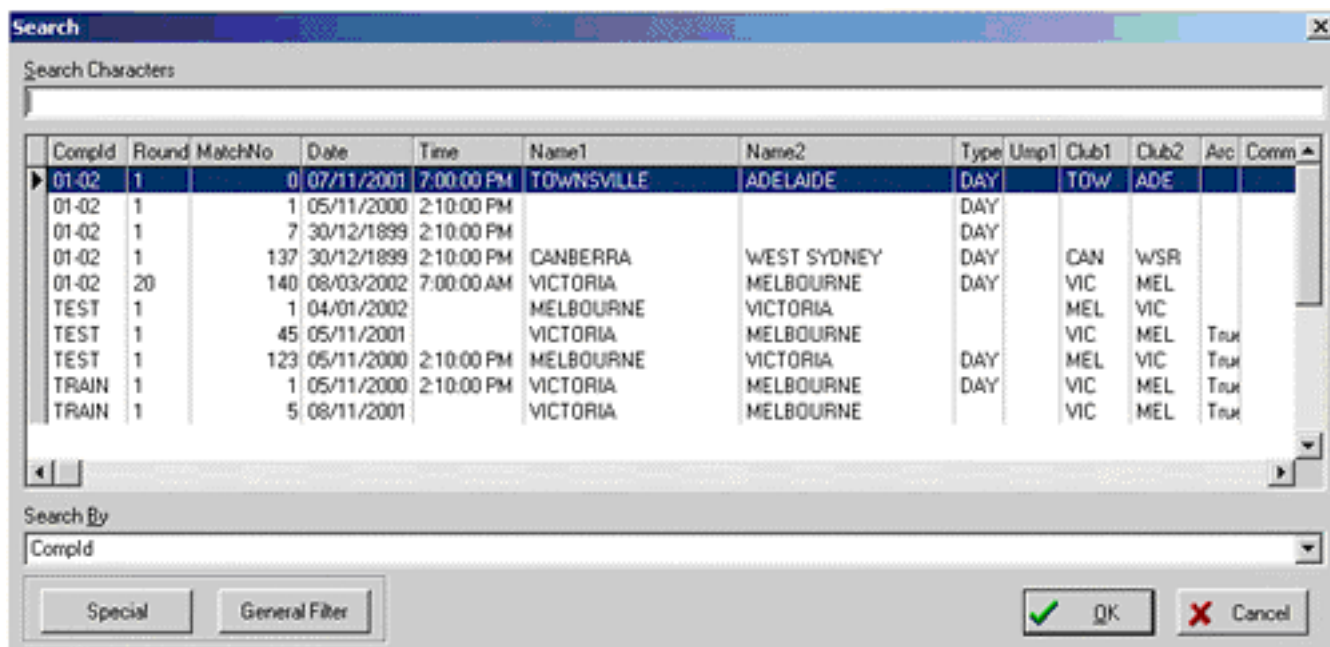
Search

Search Characters

| CompId | Round | MatchNo | Date | Time | Name1 | Name2 | Type | Ump1 | Club1 | Club2 | Arc | Comm |
|---|---|---|---|---|---|---|---|---|---|---|---|---|
| 01-02 | 1 | 0 | 07/11/2001 | 7:00:00 PM | TOWNSVILLE | ADELAIDE | DAY | | TOW | ADE | | |
| 01-02 | 1 | 1 | 05/11/2000 | 2:10:00 PM | | | DAY | | | | | |
| 01-02 | 1 | 7 | 30/12/1899 | 2:10:00 PM | | | DAY | | | | | |
| 01-02 | 1 | 137 | 30/12/1899 | 2:10:00 PM | CANBERRA | WEST SYDNEY | DAY | | CAN | WSR | | |
| 01-02 | 20 | 140 | 08/03/2002 | 7:00:00 AM | VICTORIA | MELBOURNE | DAY | | VIC | MEL | | |
| TEST | 1 | 1 | 04/01/2002 | | MELBOURNE | VICTORIA | | | MEL | VIC | | |
| TEST | 1 | 45 | 05/11/2001 | | VICTORIA | MELBOURNE | | | VIC | MEL | True | |
| TEST | 1 | 123 | 05/11/2000 | 2:10:00 PM | MELBOURNE | VICTORIA | DAY | | MEL | VIC | True | |
| TRAIN | 1 | 1 | 05/11/2000 | 2:10:00 PM | VICTORIA | MELBOURNE | DAY | | VIC | MEL | True | |
| TRAIN | 1 | 5 | 08/11/2001 | | VICTORIA | MELBOURNE | | | VIC | MEL | True | |

Search By
CompId

Special General Filter OK Cancel